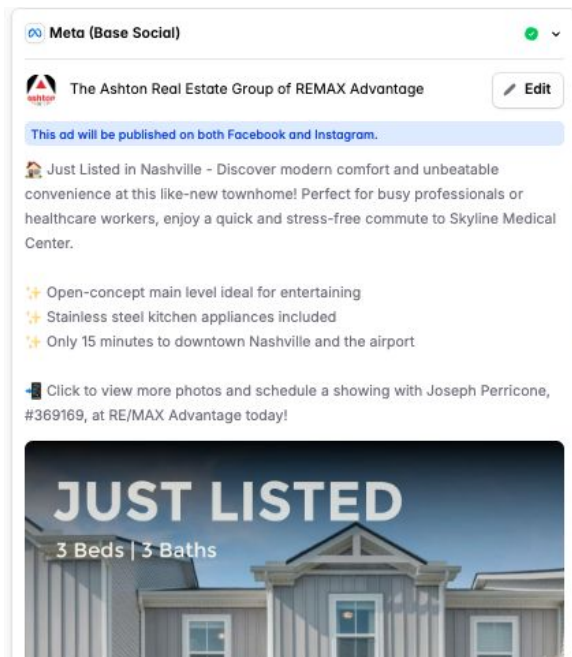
Meta (Base Social)

ashton

The Ashton Real Estate Group of REMAX Advantage

Edit

This ad will be published on both Facebook and Instagram.

🏠 Just Listed in Nashville - Discover modern comfort and unbeatable convenience at this like-new townhome! Perfect for busy professionals or healthcare workers, enjoy a quick and stress-free commute to Skyline Medical Center.

✨ Open-concept main level ideal for entertaining
✨ Stainless steel kitchen appliances included
✨ Only 15 minutes to downtown Nashville and the airport

📲 Click to view more photos and schedule a showing with Joseph Perricone, #369169, at RE/MAX Advantage today!

JUST LISTED
3 Beds | 3 Baths